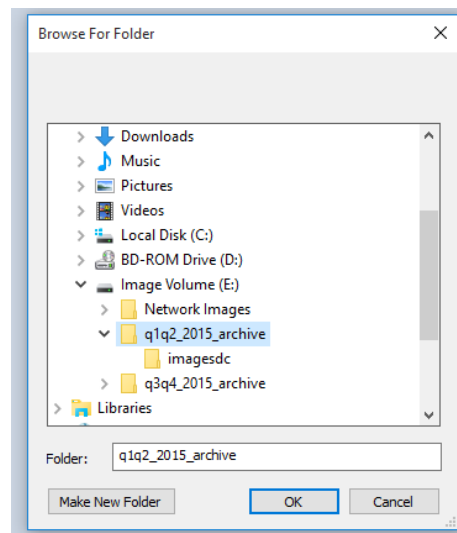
Browse For Folder

Downloads
Music
Pictures
Videos
Local Disk (C:)
BD-ROM Drive (D:)
Image Volume (E:)
Network Images
q1q2_2015_archive
imagesdc
q3q4_2015_archive
Libraries

Folder: q1q2_2015_archive

Make New Folder
OK
Cancel